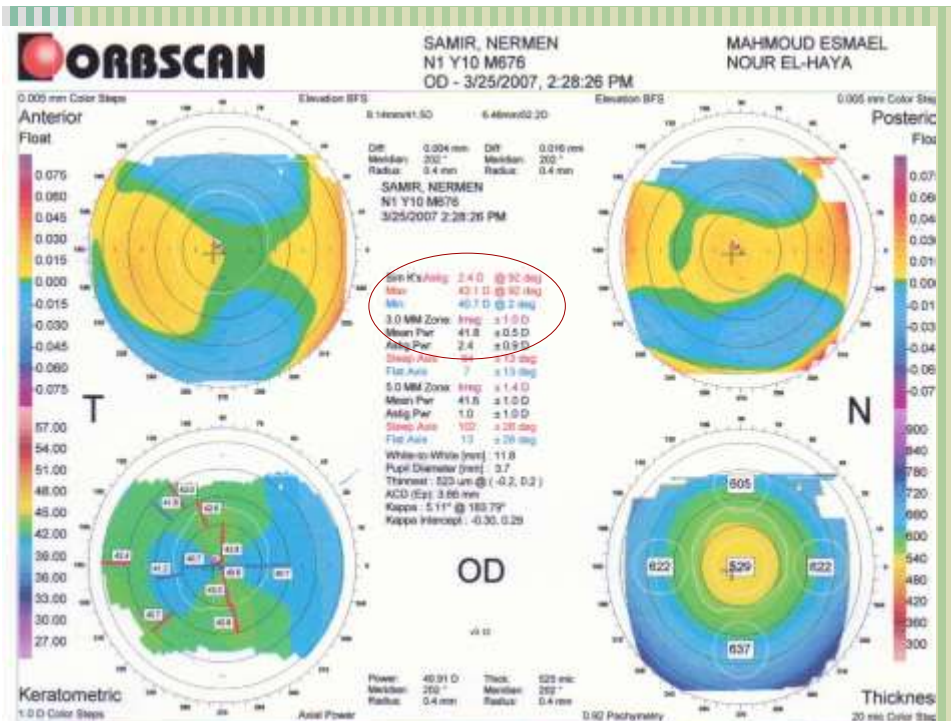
ORBSCAN

SAMIR, NERMEN
N1 Y10 M676
OD - 3/25/2007, 2:28:26 PM

MAHMOUD ESMAEL
NOUR EL-HAYA

0.005 mm Color Steps

Elevation BFS

Elevation BFS

0.005 mm Color Steps

Anterior
Float

Posterior
Float

8.14mm/41.5D

8.46mm/32.2D

Diff: 0.004 mm
Meridian: 202 °
Radius: 0.4 mm

Diff: 0.016 mm
Meridian: 202 °
Radius: 0.4 mm

SAMIR, NERMEN
N1 Y10 M676
3/25/2007 2:28:26 PM

0.075
0.060
0.045
0.030
0.015
0.000
-0.015
-0.030
-0.045
-0.060
-0.075

0.07
0.06
0.04
0.03
0.01
0.00
-0.01
-0.03
-0.04
-0.06
-0.07

Sim K's Astig: 2.4 D @ 92 deg
Max: 43.1 D @ 92 deg
Min: 40.7 D @ 2 deg

3.0 MM Zone: Irreg: ± 1.0 D
Mean Pwr: 41.8 ± 0.5 D
Astig Pwr: 2.4 ± 0.9 D
Steep Axis: 94 ± 13 deg
Flat Axis: 7 ± 13 deg

5.0 MM Zone: Irreg: ± 1.4 D
Mean Pwr: 41.6 ± 1.0 D
Astig Pwr: 1.0 ± 1.0 D
Steep Axis: 102 ± 26 deg
Flat Axis: 13 ± 26 deg

White-to-White [mm]: 11.8
Pupil Diameter [mm]: 3.7
Thinnest: 523 um @ (-0.2, 0.2)
ACD (Ep): 3.66 mm
Kappa: 5.11° @ 183.79°
Kappa Intercept: -0.30, 0.29

T

N

57.00
54.00
51.00
48.00
45.00
42.00
39.00
36.00
33.00
30.00
27.00

900
840
780
720
660
600
540
480
420
360
300

OD

605
622
529
622
637

Keratometric
1.0 D Color Steps

Axial Power

Power: 40.91 D
Meridian: 202 °
Radius: 0.4 mm

Thick: 525 mic
Meridian: 202 °
Radius: 0.4 mm

0.92 Pachymetry

Thickness
20 mic Color Steps